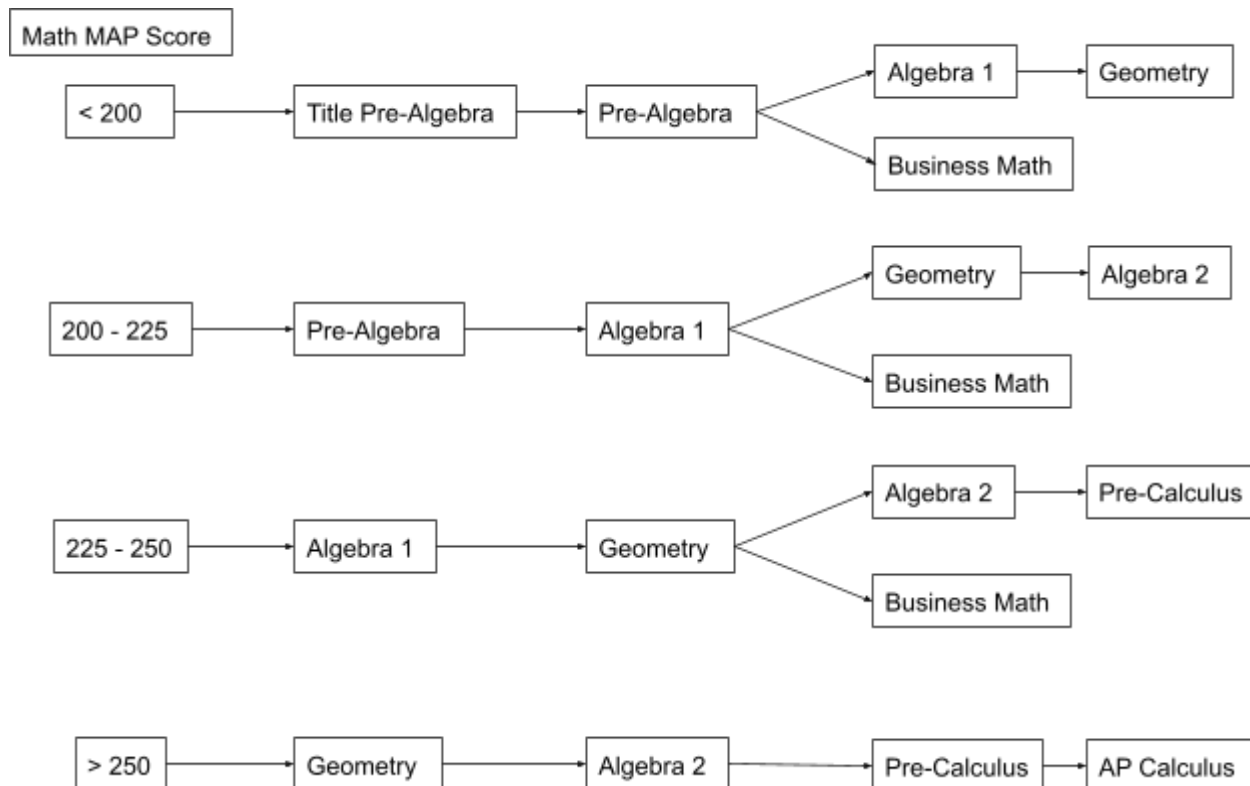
Math MAP Score

< 200
Title Pre-Algebra
Pre-Algebra
Algebra 1
Geometry
Business Math

200 - 225
Pre-Algebra
Algebra 1
Geometry
Algebra 2
Business Math

225 - 250
Algebra 1
Geometry
Algebra 2
Pre-Calculus
Business Math

> 250
Geometry
Algebra 2
Pre-Calculus
AP Calculus